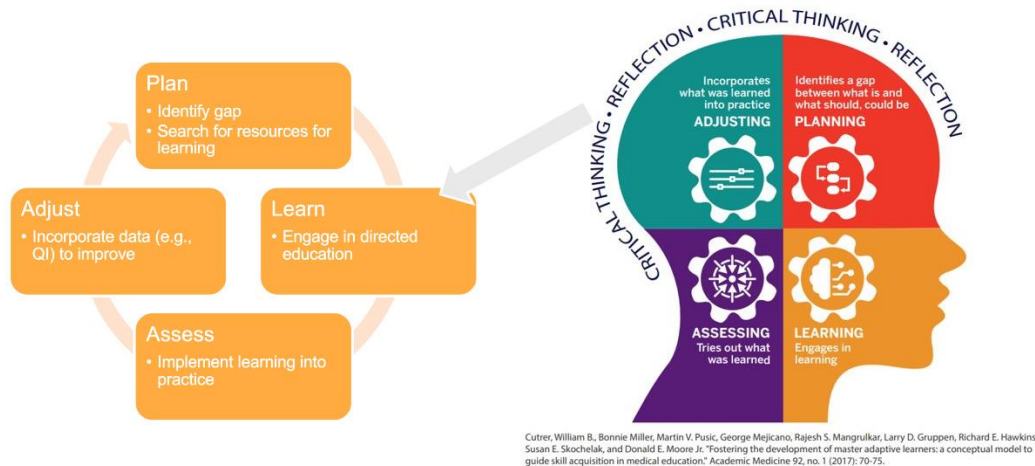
Plan
• Identify gap
• Search for resources for learning

Adjust
• Incorporate data (e.g., QI) to improve

Learn
• Engage in directed education

Assess
• Implement learning into practice

CRITICAL THINKING • REFLECTION • CRITICAL THINKING • REFLECTION

Incorporates what was learned into practice
ADJUSTING

Identifies a gap between what is and what should, could be
PLANNING

ASSESSING
Tries out what was learned

LEARNING
Engages in learning

Cutrer, William B., Bonnie Miller, Martin V. Pusic, George Mejicano, Rajesh S. Mangrulkar, Larry D. Gruppen, Richard E. Hawkins, Susan E. Skochelak, and Donald E. Moore Jr. "Fostering the development of master adaptive learners: a conceptual model to guide skill acquisition in medical education." Academic Medicine 92, no. 1 (2017): 70-75.